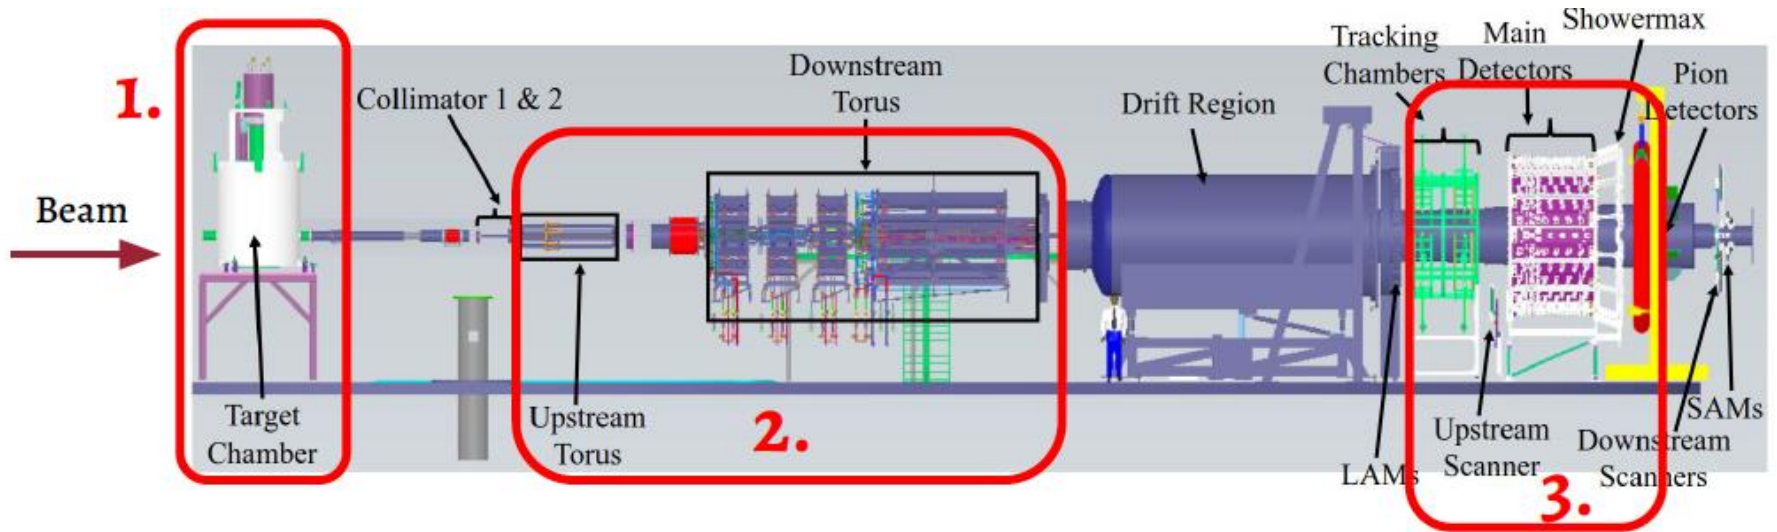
1.

Beam

Collimator 1 & 2

Downstream Torus

Drift Region

Tracking Chambers

Main Detectors

Showermax

Pion Detectors

Target Chamber

Upstream Torus

2.

LAMs

Upstream Scanner

Downstream Scanners

SAMs

3.